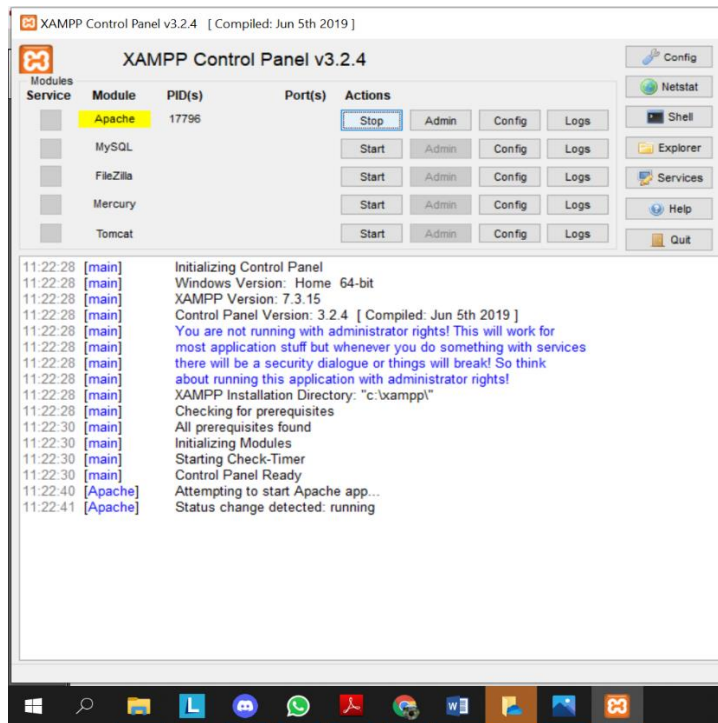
XAMPP Control Panel v3.2.4 [ Compiled: Jun 5th 2019 ]

XAMPP Control Panel v3.2.4

Config
Netstat
Shell
Explorer
Services
Help
Quit

Modules

| Service | Module | PID(s) | Port(s) | Actions | | | |
|---|---|---|---|---|---|---|---|
| | Apache | 17796 | | Stop | Admin | Config | Logs |
| | MySQL | | | Start | Admin | Config | Logs |
| | FileZilla | | | Start | Admin | Config | Logs |
| | Mercury | | | Start | Admin | Config | Logs |
| | Tomcat | | | Start | Admin | Config | Logs |

11:22:28 [main] Initializing Control Panel
11:22:28 [main] Windows Version: Home 64-bit
11:22:28 [main] XAMPP Version: 7.3.15
11:22:28 [main] Control Panel Version: 3.2.4 [ Compiled: Jun 5th 2019 ]
11:22:28 [main] You are not running with administrator rights! This will work for
11:22:28 [main] most application stuff but whenever you do something with services
11:22:28 [main] there will be a security dialogue or things will break! So think
11:22:28 [main] about running this application with administrator rights!
11:22:28 [main] XAMPP Installation Directory: "c:\xampp\"
11:22:28 [main] Checking for prerequisites
11:22:30 [main] All prerequisites found
11:22:30 [main] Initializing Modules
11:22:30 [main] Starting Check-Timer
11:22:30 [main] Control Panel Ready
11:22:40 [Apache] Attempting to start Apache app...
11:22:41 [Apache] Status change detected: running